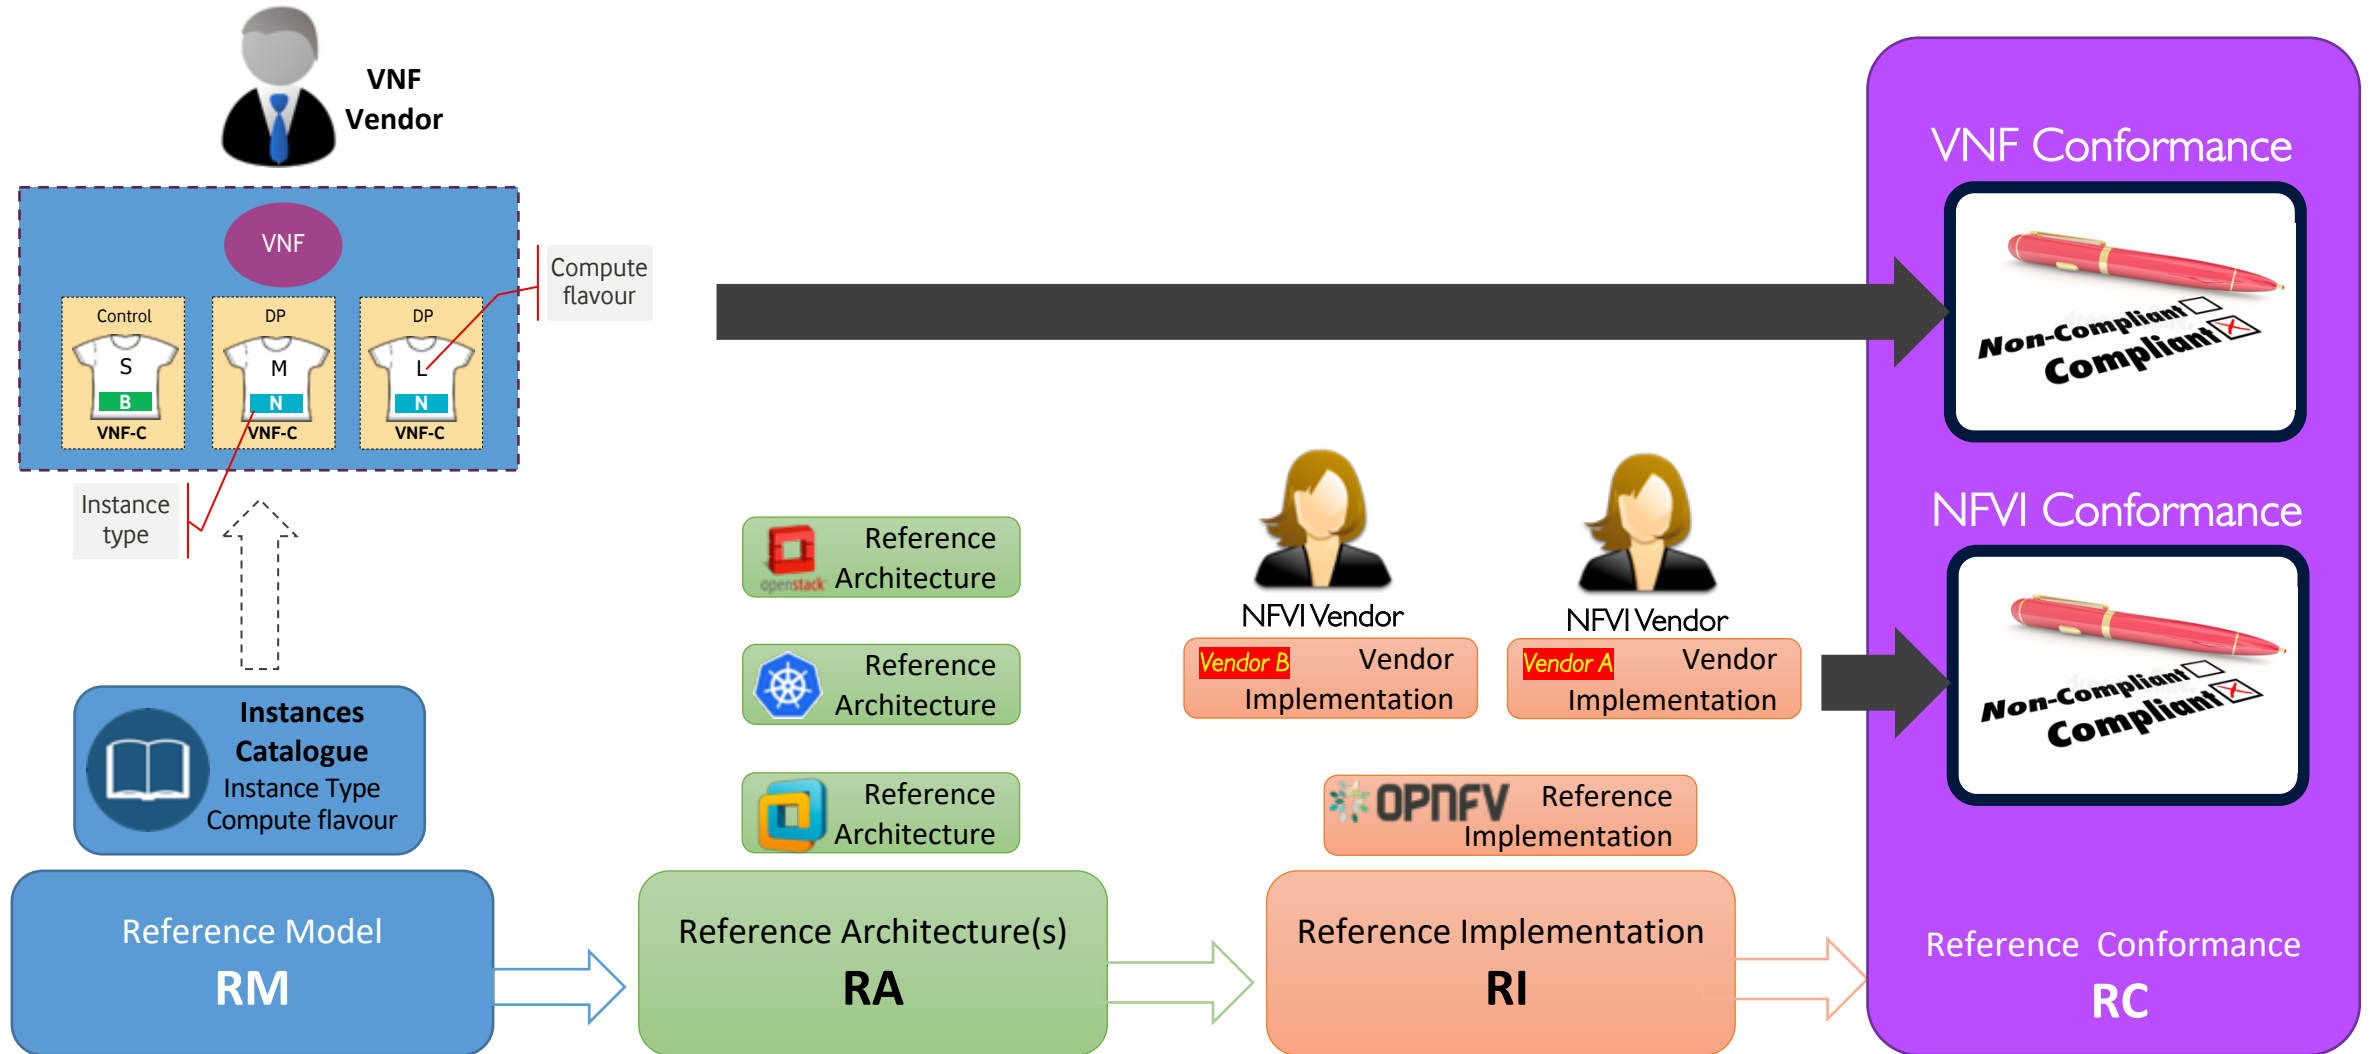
VNF Vendor

VNF

Control
S
B
VNF-C

DP
M
N
VNF-C

DP
L
N
VNF-C

Compute flavour

Instance type

Instances Catalogue
Instance Type
Compute flavour

Reference Model
RM

openstack Reference Architecture

Reference Architecture

Reference Architecture

Reference Architecture(s)
RA

NFVI Vendor
Vendor B Vendor Implementation

NFVI Vendor
Vendor A Vendor Implementation

OPNFV Reference Implementation

Reference Implementation
RI

VNF Conformance

Non-Compliant
Compliant

NFVI Conformance

Non-Compliant
Compliant

Reference Conformance
RC